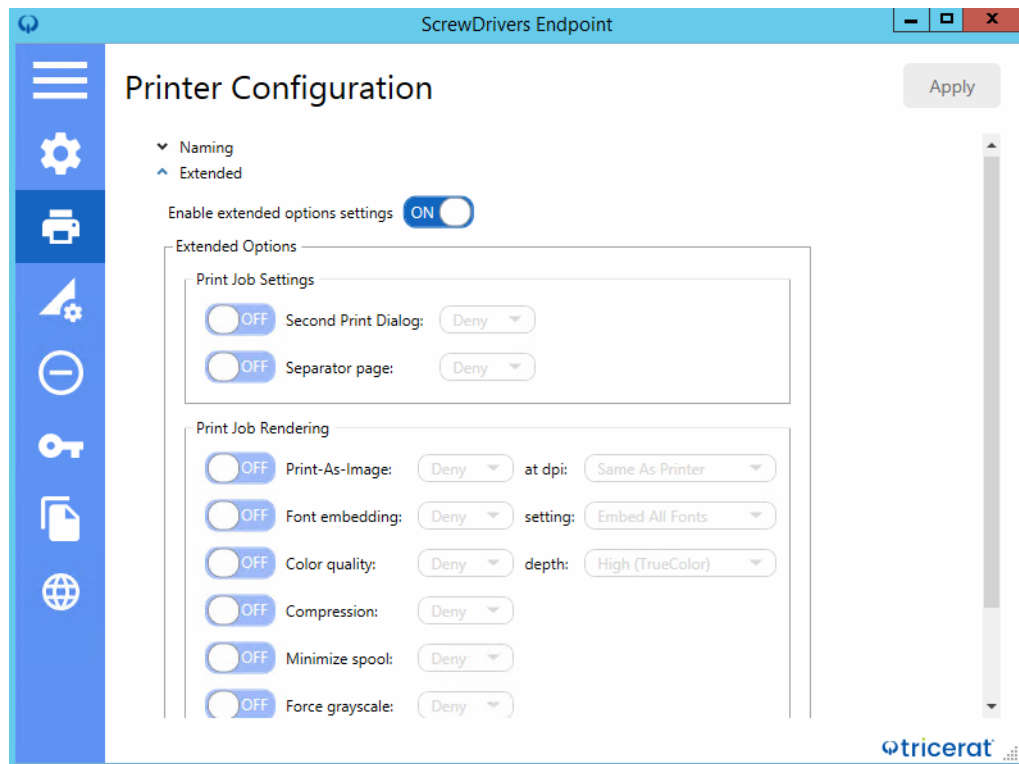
ScrewDrivers Endpoint

Printer Configuration

Apply

Naming
Extended

Enable extended options settings ON

Extended Options

Print Job Settings

OFF Second Print Dialog: Deny
OFF Separator page: Deny

Print Job Rendering

OFF Print-As-Image: Deny at dpi: Same As Printer
OFF Font embedding: Deny setting: Embed All Fonts
OFF Color quality: Deny depth: High (TrueColor)
OFF Compression: Deny
OFF Minimize spool: Deny
OFF Force grayscale: Deny

tricerat